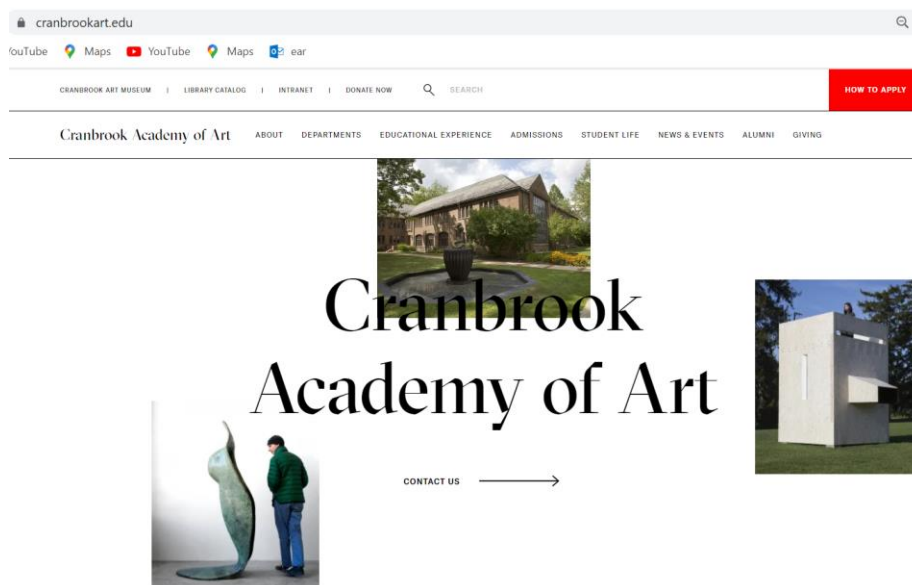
cranbrookart.edu

YouTube Maps YouTube Maps ear

CRANBROOK ART MUSEUM | LIBRARY CATALOG | INTRANET | DONATE NOW SEARCH HOW TO APPLY

Cranbrook Academy of Art ABOUT DEPARTMENTS EDUCATIONAL EXPERIENCE ADMISSIONS STUDENT LIFE NEWS & EVENTS ALUMNI GIVING

Cranbrook Academy of Art

CONTACT US